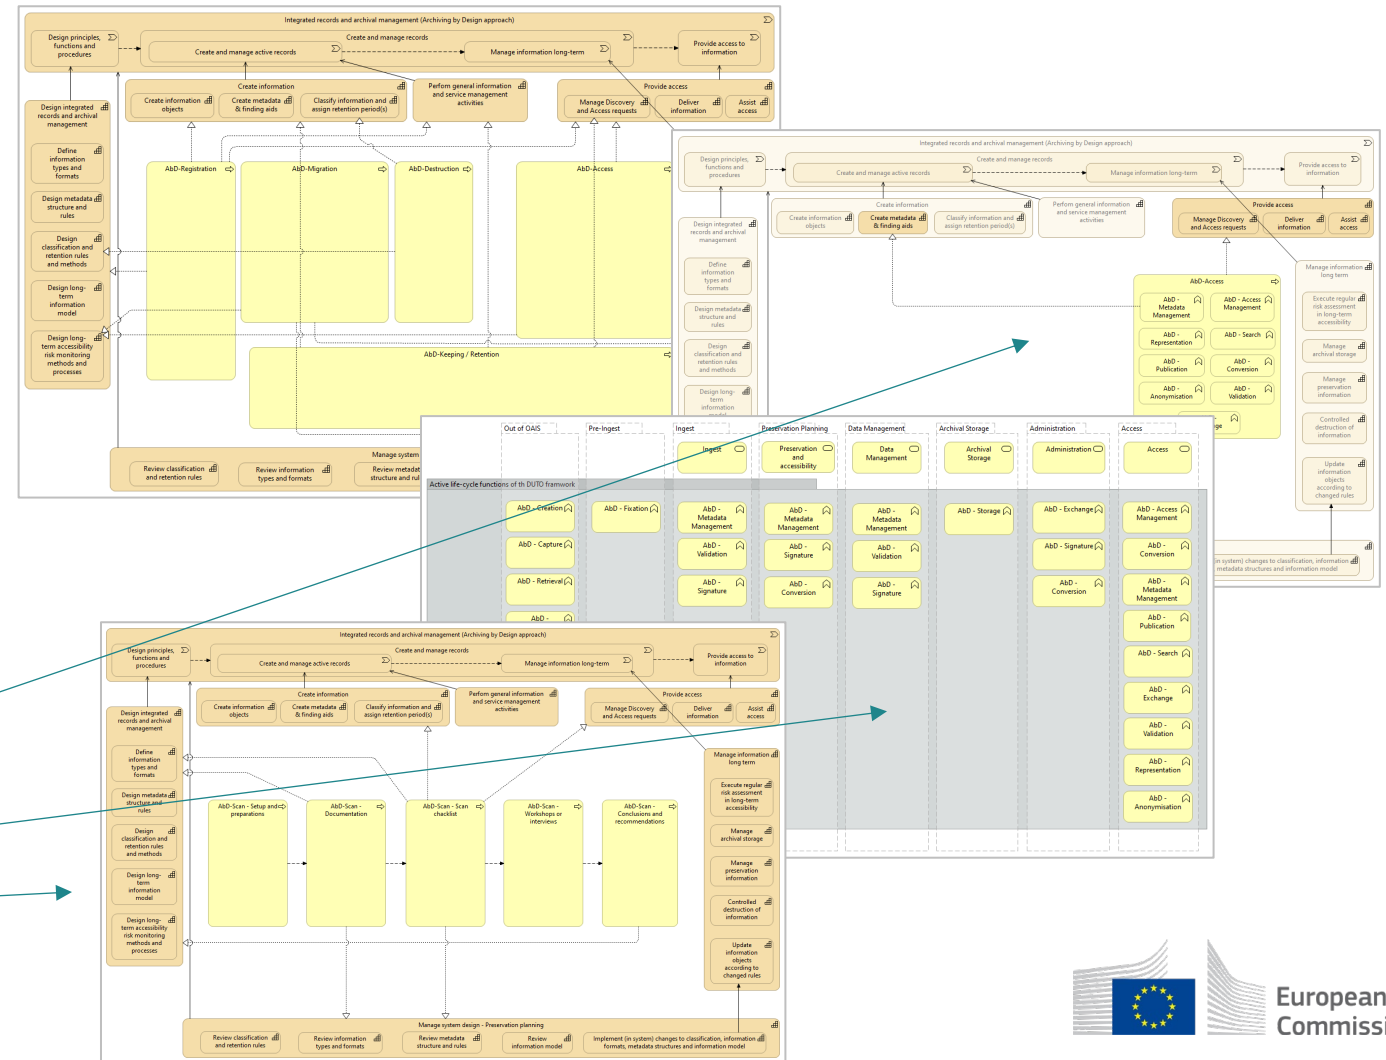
Integrated records and archival management (Archiving by Design approach)

Design principles, functions and procedures

Create and manage records

Create and manage active records

Manage information long-term

Provide access to information

Design integrated records and archival management

Create information

Create information objects

Create metadata & finding aids

Classify information and assign retention period(s)

Perform general information and service management activities

Provide access

Manage Discovery and Access requests

Deliver information

Assist access

Define information types and formats

Design metadata structure and rules

Design classification and retention rules and methods

Design long-term information model

Design long-term accessibility risk monitoring methods and processes

AbD-Registration

AbD-Migration

AbD-Destruction

AbD-Access

AbD-Keeping / Retention

Manage system

Review classification and retention rules

Review information types and formats

Review metadat structure and rul

Integrated records and archival management (Archiving by Design approach)

Design principles, functions and procedures

Create and manage records

Create and manage active records

Manage information long-term

Provide access to information

Design integrated records and archival management

Create information

Create information objects

Create metadata & finding aids

Classify information and assign retention period(s)

Perform general information and service management activities

Provide access

Manage Discovery and Access requests

Deliver information

Assist access

Define information types and formats

Design metadata structure and rules

Design classification and retention rules and methods

Design long-term information model

AbD-Access

AbD - Metadata Management

AbD - Access Management

AbD - Representation

AbD - Search

AbD - Publication

AbD - Conversion

AbD - Anonymization

AbD - Validation

Manage information long term

Execute regular risk assessment in long-term accessibility

Manage archival storage

Manage preservation information

Controlled destruction of information

Update information objects according to changed rules

in system) changes to classification, information metadata structures and information model

Out of OAIS

Pre-Ingest

Ingest

Preservation Planning

Data Management

Archival Storage

Administration

Access

Ingest

Preservation and accessibility

Data Management

Archival Storage

Administration

Access

Active life-cycle functions of th DUTO framwork

AbD - Creation

AbD - Fixation

AbD - Metadata Management

AbD - Metadata Management

AbD - Metadata Management

AbD - Storage

AbD - Exchange

AbD - Access Management

AbD - Capture

AbD - Validation

AbD - Signature

AbD - Validation

AbD - Signature

AbD - Conversion

AbD - Retrieval

AbD - Signature

AbD - Conversion

AbD - Signature

AbD - Conversion

AbD - Metadata Management

AbD -

ge

AbD - Publication

AbD - Search

AbD - Exchange

AbD - Validation

AbD - Representation

AbD - Anonymisation

Integrated records and archival management (Archiving by Design approach)

Design principles, functions and procedures

Create and manage records

Create and manage active records

Manage information long-term

Provide access to information

Create information

Create information objects

Create metadata & finding aids

Classify information and assign retention period(s)

Perform general information and service management activities

Provide access

Manage Discovery and Access requests

Deliver information

Assist access

Design integrated records and archival management

Define information types and formats

Design metadata structure and rules

Design classification and retention rules and methods

Design long-term information model

Design long-term accessibility risk monitoring methods and processes

AbD-Scan - Setup and preparations

AbD-Scan - Documentation

AbD-Scan - Scan checklist

AbD-Scan - Workshops or interviews

AbD-Scan - Conclusions and recommendations

Manage information long term

Execute regular risk assessment in long-term accessibility

Manage archival storage

Manage preservation information

Controlled destruction of information

Update information objects according to changed rules

Manage system design - Preservation planning

Review classification and retention rules

Review information types and formats

Review metadata structure and rules

Review information model

Implement (in system) changes to classification, information formats, metadata structures and information model

European Commissi